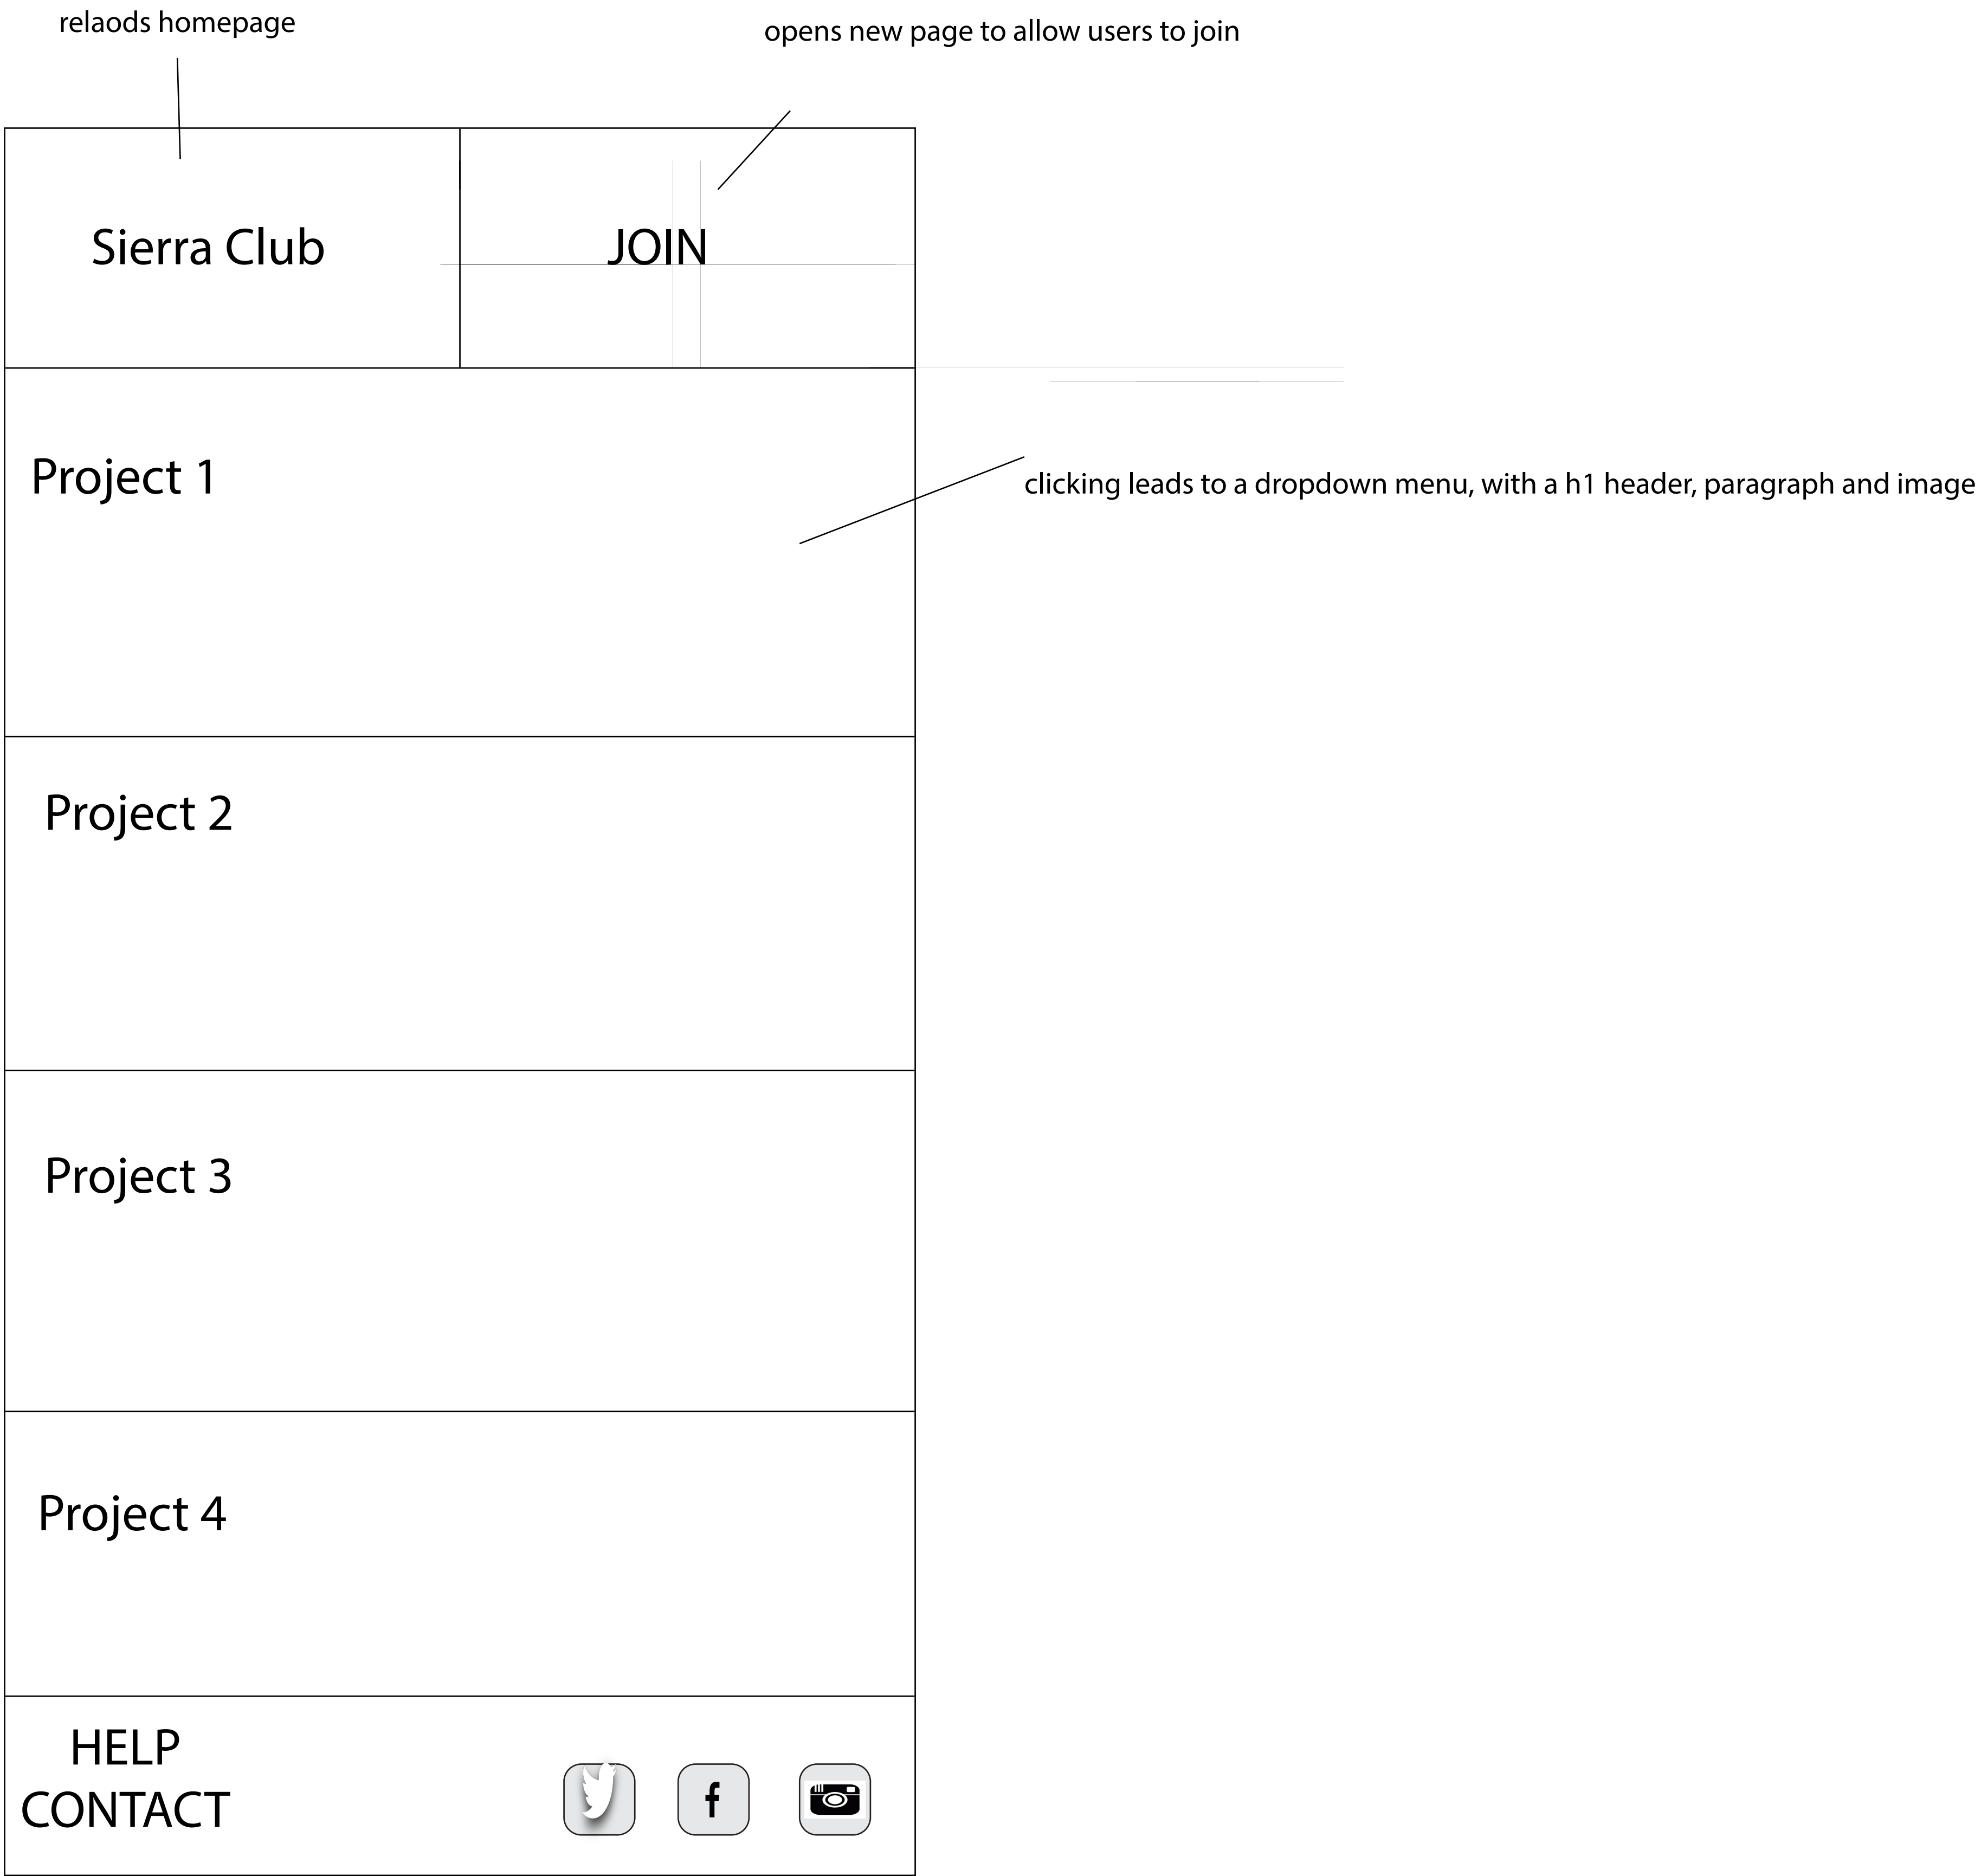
relaods homepage

opens new page to allow users to join

Sierra Club

JOIN

Project 1

clicking leads to a dropdown menu, with a h1 header, paragraph and image

Project 2

Project 3

Project 4

HELP
CONTACT

f